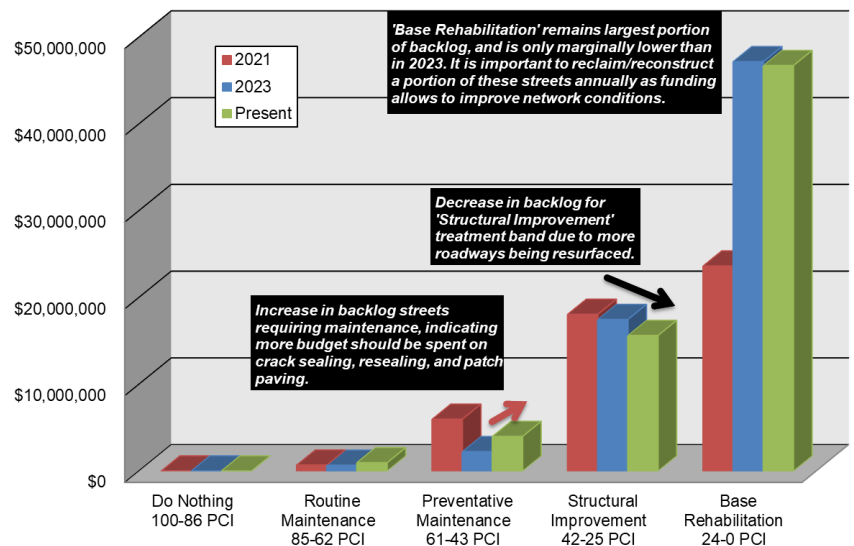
$50,000,000
$40,000,000
$30,000,000
$20,000,000
$10,000,000
$0

2021
2023
Present

'Base Rehabilitation' remains largest portion of backlog, and is only marginally lower than in 2023. It is important to reclaim/reconstruct a portion of these streets annually as funding allows to improve network conditions.

Decrease in backlog for 'Structural Improvement' treatment band due to more roadways being resurfaced.

Increase in backlog streets requiring maintenance, indicating more budget should be spent on crack sealing, resealing, and patch paving.

Do Nothing
100-86 PCI

Routine Maintenance
85-62 PCI

Preventative Maintenance
61-43 PCI

Structural Improvement
42-25 PCI

Base Rehabilitation
24-0 PCI